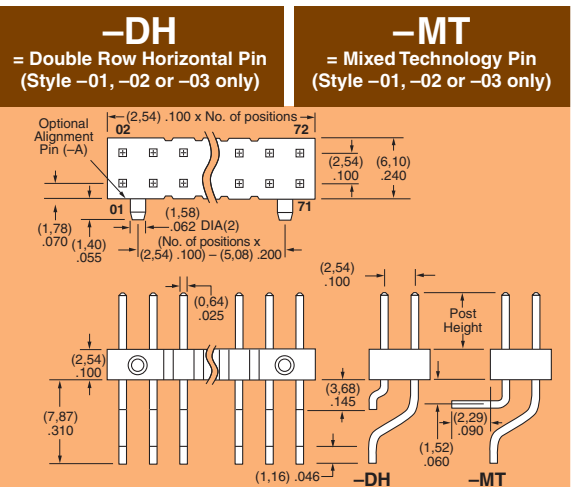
–DH
= Double Row Horizontal Pin
(Style –01, –02 or –03 only)

–MT
= Mixed Technology Pin
(Style –01, –02 or –03 only)

Optional Alignment Pin (–A)
(2,54) .100 x No. of positions
02
72
(2,54) .100
(6,10) .240
01
71
(1,78) .070
(1,40) .055
(1,58) .062 DIA(2)
(No. of positions x (2,54) .100) – (5,08) .200
(0,64) .025
(2,54) .100
(7,87) .310
(2,54) .100
Post Height
(3,68) .145
(2,29) .090
(1,52) .060
(1,16) .046
–DH
–MT